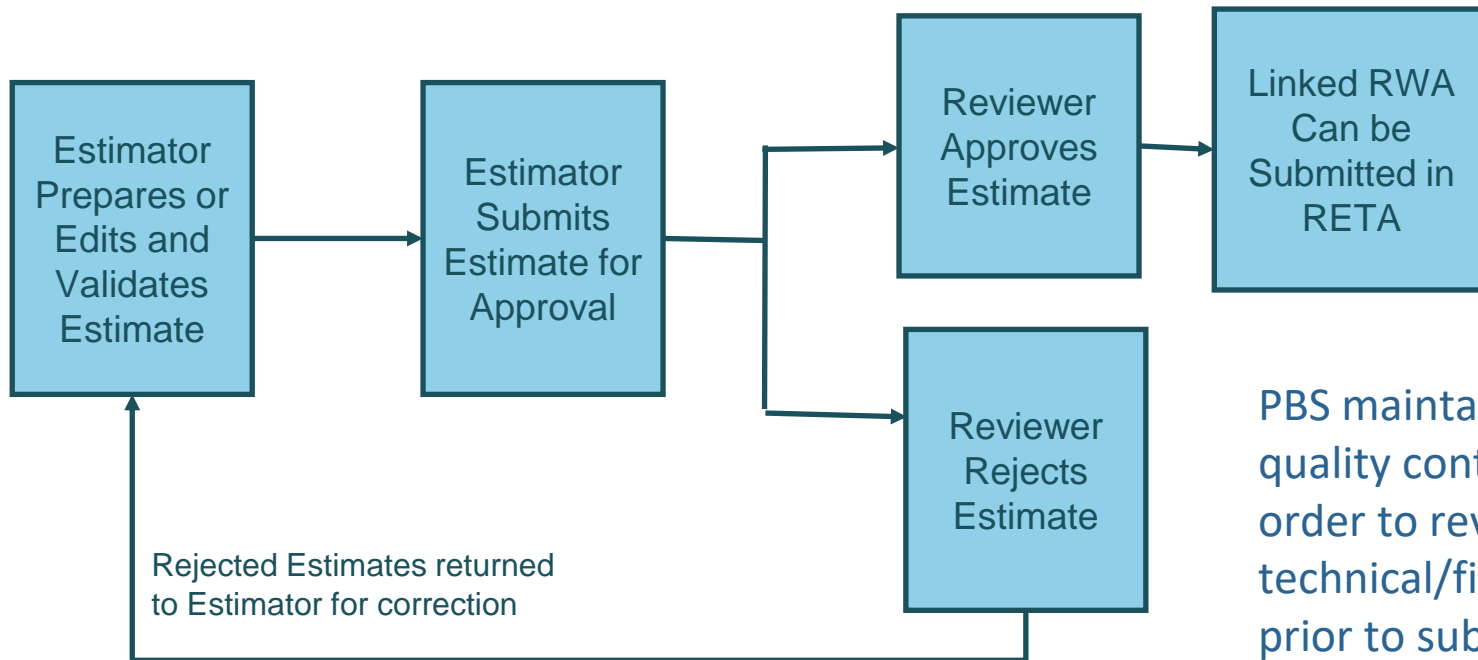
Estimator Prepares or Edits and Validates Estimate

Estimator Submits Estimate for Approval

Reviewer Approves Estimate

Linked RWA Can be Submitted in RETA

Reviewer Rejects Estimate

Rejected Estimates returned to Estimator for correction

PBS mainta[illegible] quality con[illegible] order to rev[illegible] technical/fi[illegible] prior to sub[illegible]